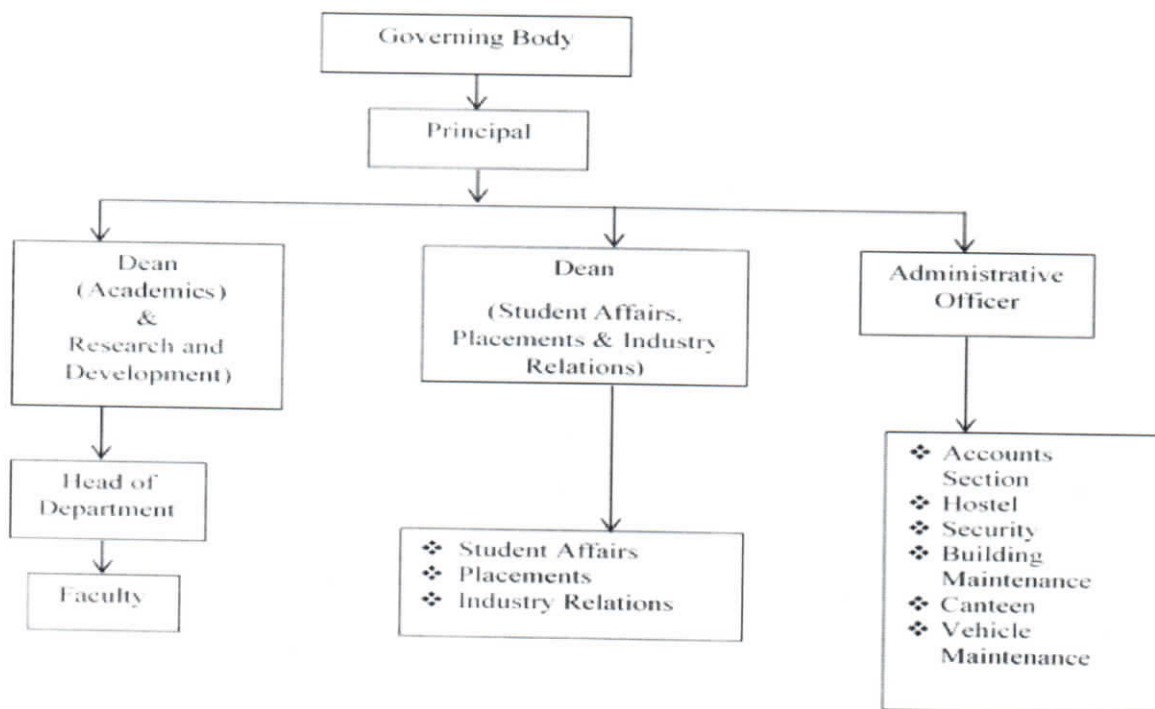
Governing Body

Principal

Dean (Academics) & Research and Development)

Head of Department

Faculty

Dean (Student Affairs, Placements & Industry Relations)

❖ Student Affairs
❖ Placements
❖ Industry Relations

Administrative Officer

❖ Accounts Section
❖ Hostel
❖ Security
❖ Building Maintenance
❖ Canteen
❖ Vehicle Maintenance